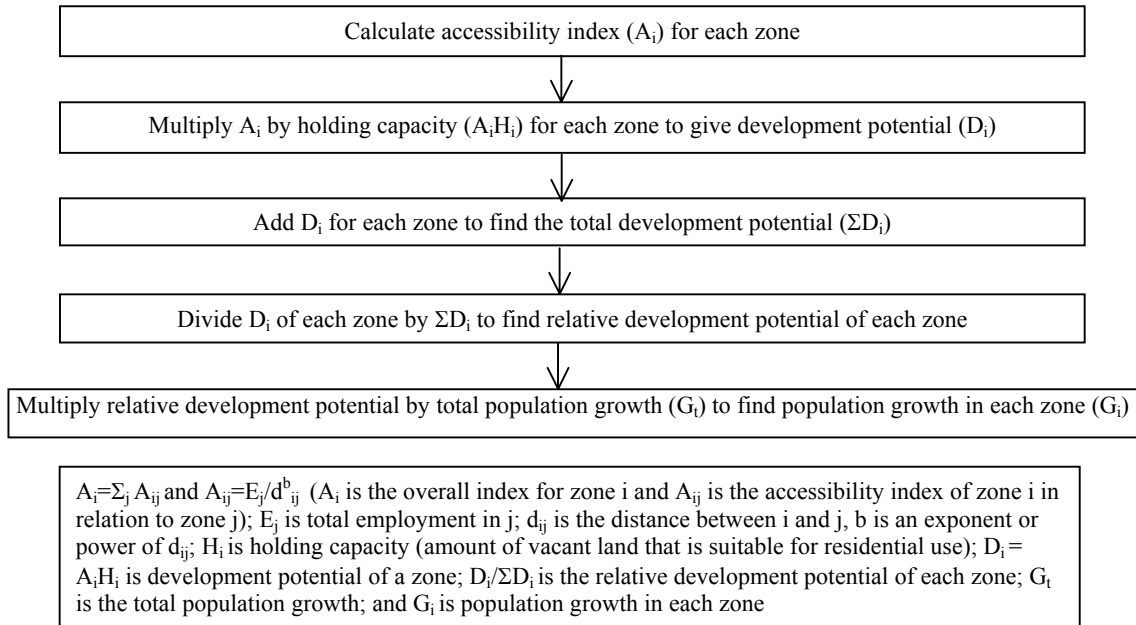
Calculate accessibility index ($A_i$) for each zone

Multiply $A_i$ by holding capacity ($A_iH_i$) for each zone to give development potential ($D_i$)

Add $D_i$ for each zone to find the total development potential ($\Sigma D_i$)

Divide $D_i$ of each zone by $\Sigma D_i$ to find relative development potential of each zone

Multiply relative development potential by total population growth ($G_t$) to find population growth in each zone ($G_i$)

$A_i=\Sigma_j A_{ij}$ and $A_{ij}=E_j/d^b_{ij}$ ($A_i$ is the overall index for zone i and $A_{ij}$ is the accessibility index of zone i in relation to zone j); $E_j$ is total employment in j; $d_{ij}$ is the distance between i and j, b is an exponent or power of $d_{ij}$; $H_i$ is holding capacity (amount of vacant land that is suitable for residential use); $D_i = A_iH_i$ is development potential of a zone; $D_i/\Sigma D_i$ is the relative development potential of each zone; $G_t$ is the total population growth; and $G_i$ is population growth in each zone